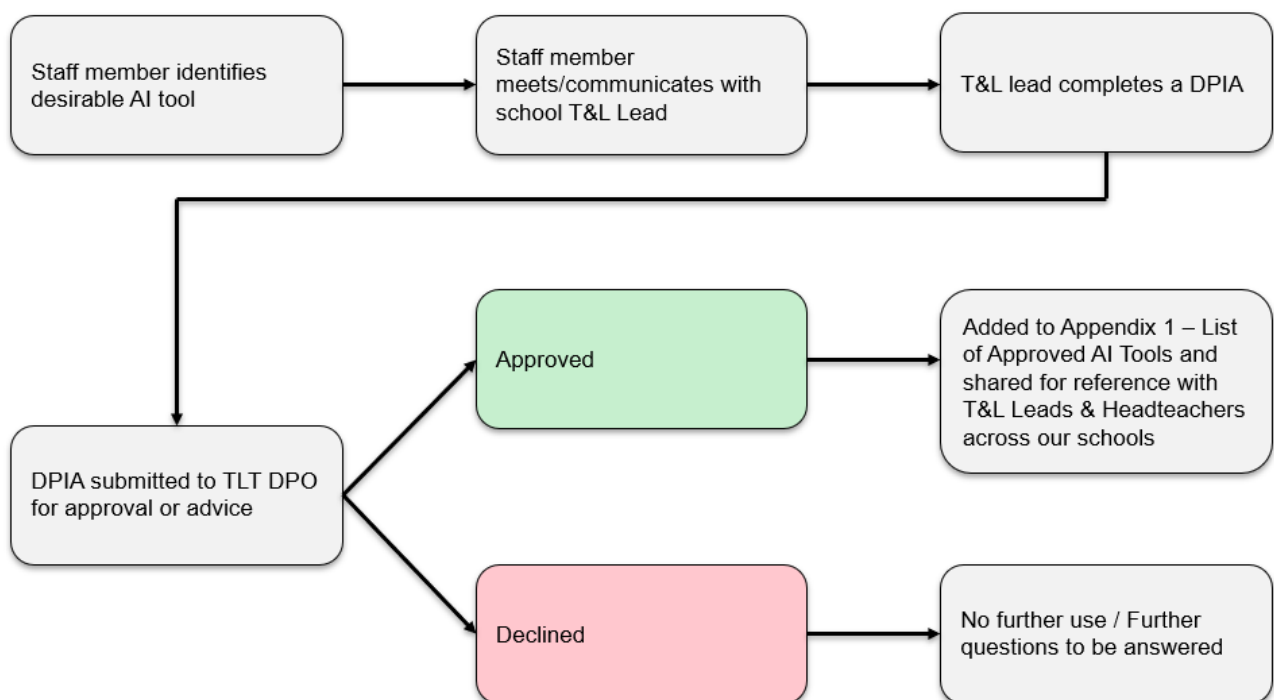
Staff member identifies desirable AI tool

Staff member meets/communicates with school T&L Lead

T&L lead completes a DPIA

DPIA submitted to TLT DPO for approval or advice

Approved

Added to Appendix 1 – List of Approved AI Tools and shared for reference with T&L Leads & Headteachers across our schools

Declined

No further use / Further questions to be answered